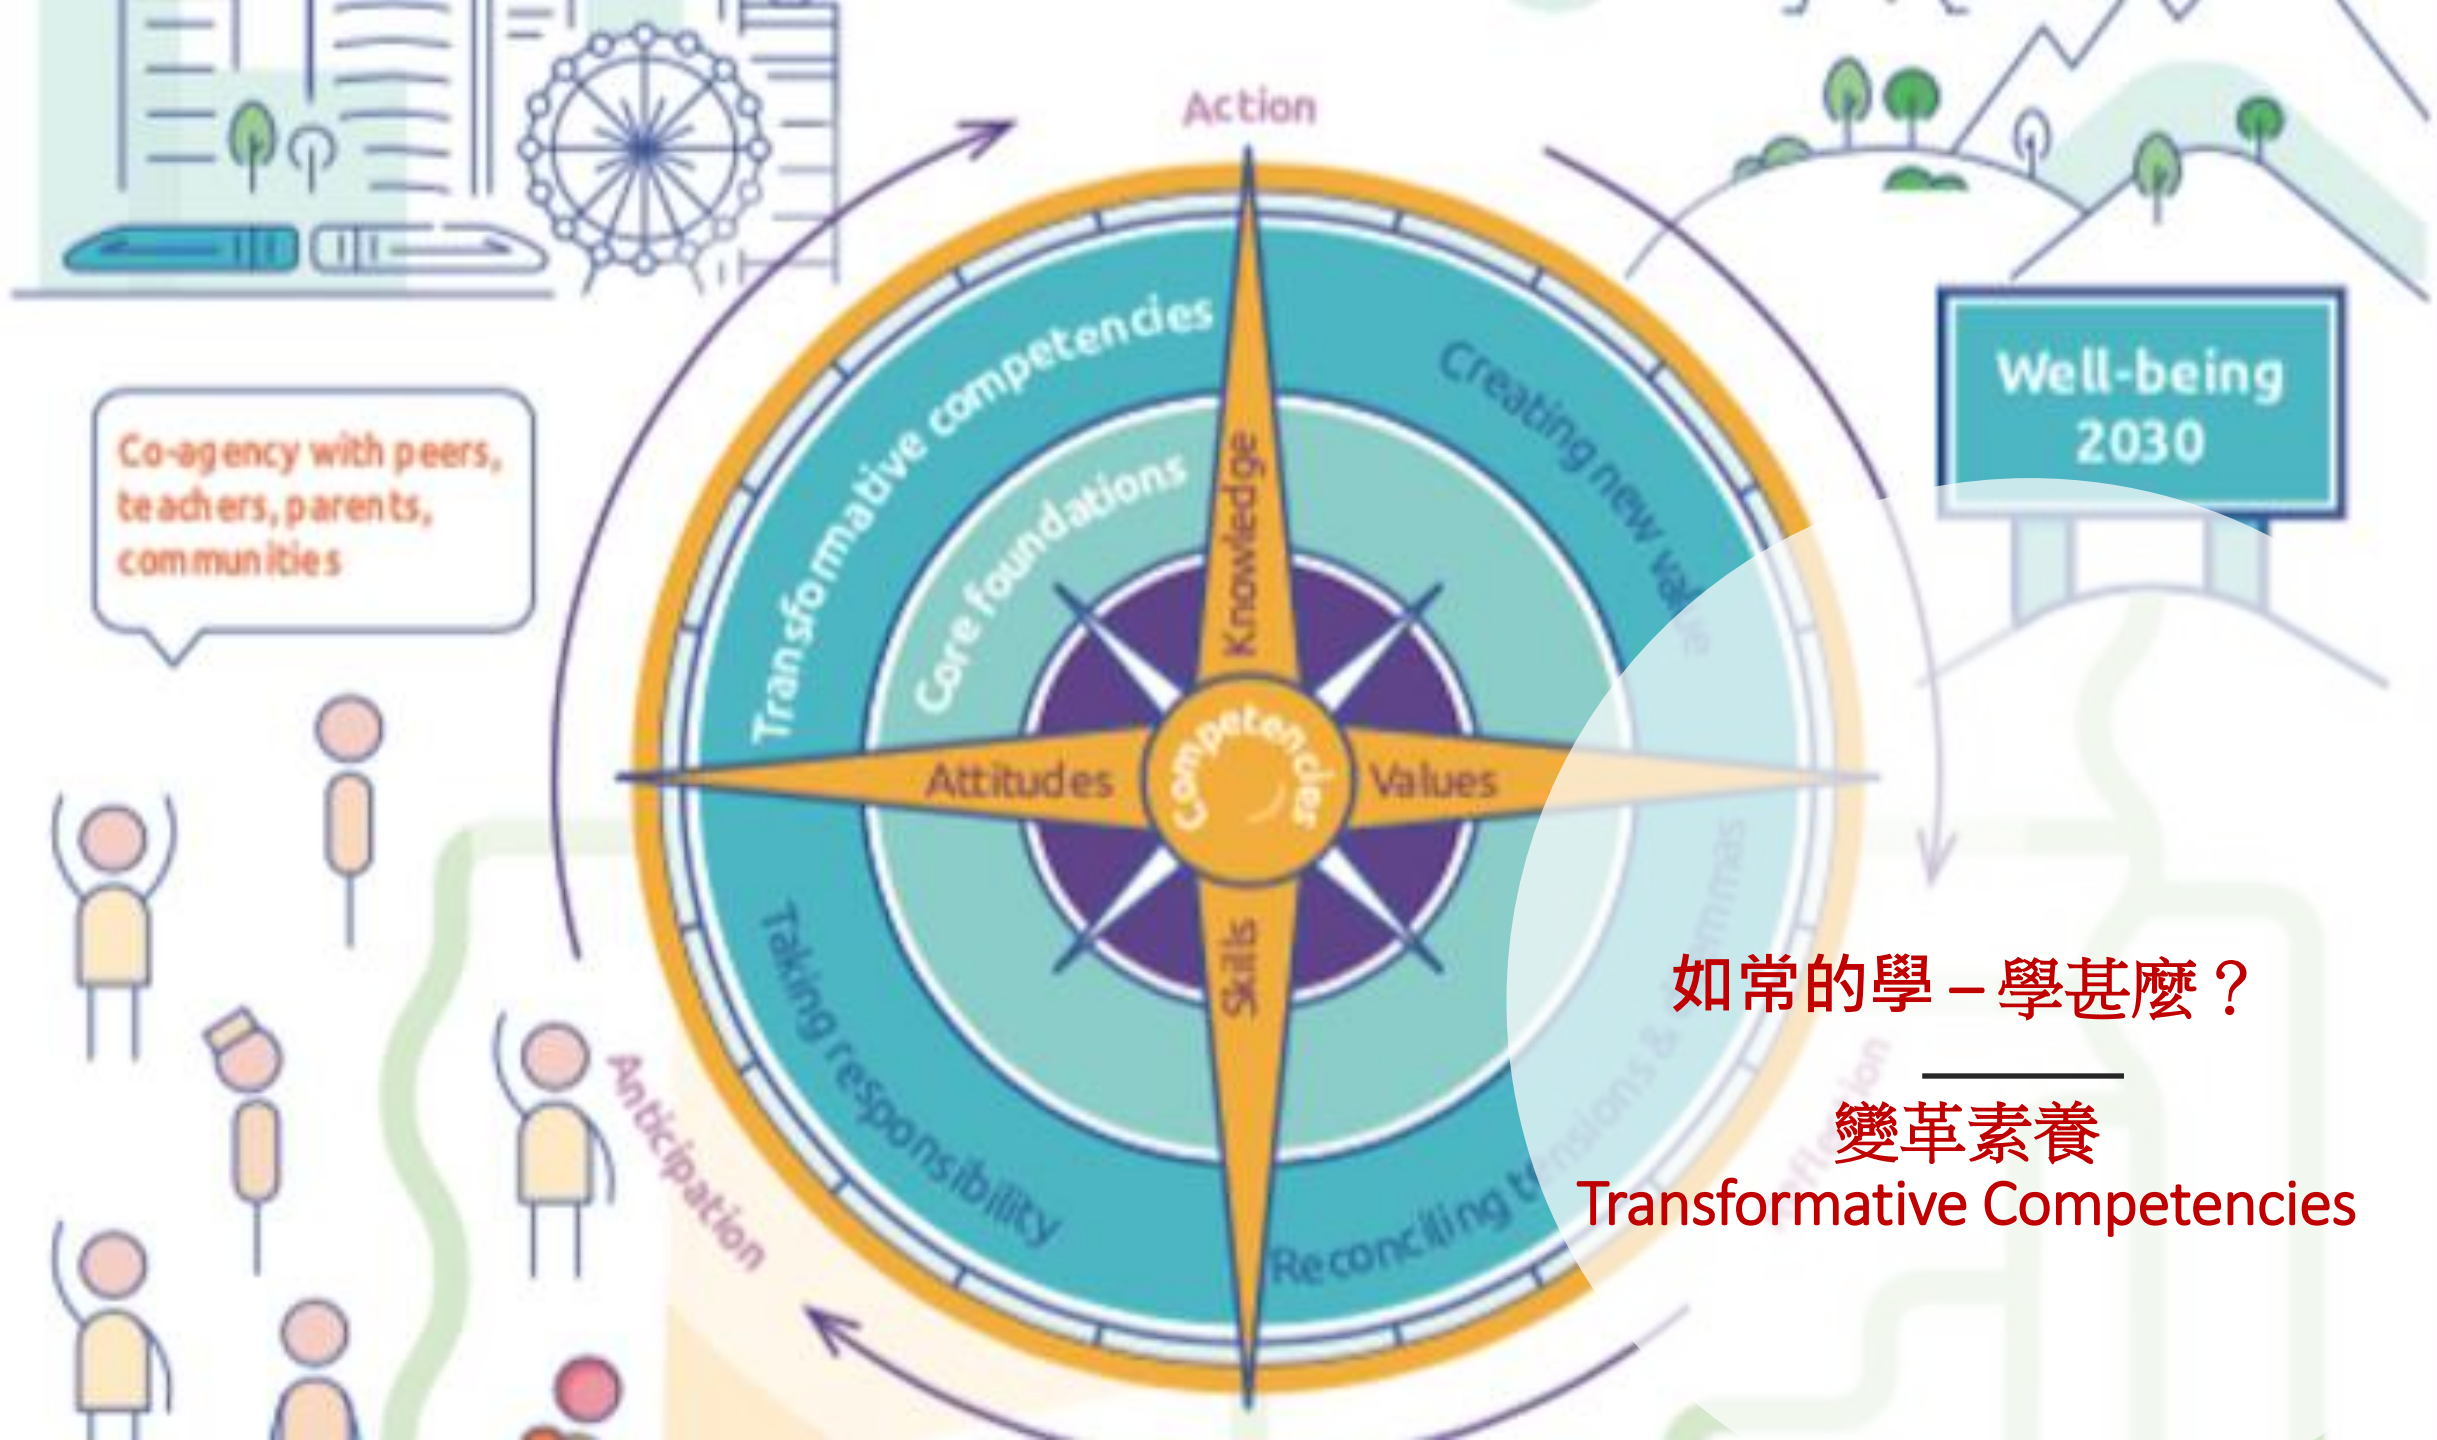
Action

Co-agency with peers, teachers, parents, communities

Well-being 2030

Transformative competencies

Core foundations

Creating new value

Knowledge

Attitudes

Competencies

Values

Skills

Taking responsibility

Reconciling tensions & dilemmas

Reflection

Anticipation

如常的學 – 學甚麼？

變革素養
Transformative Competencies